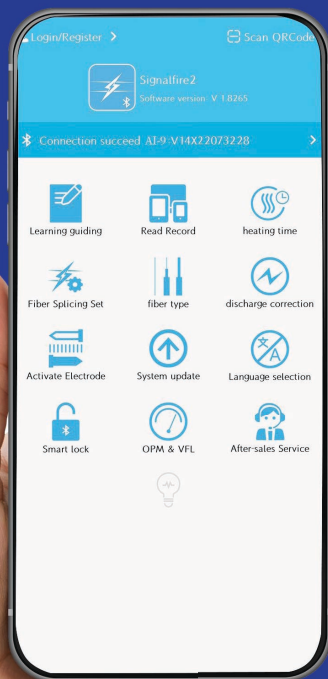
Login/Register >
Scan QRCode

Signalfire2
Software version: V 1.8265

Connection succeed AI-9:V14X22073228 >

Learning guiding
Read Record
heating time
Fiber Splicing Set
fiber type
discharge correction
Activate Electrode
System update
Language selection
Smart lock
OPM & VFL
After-sales Service